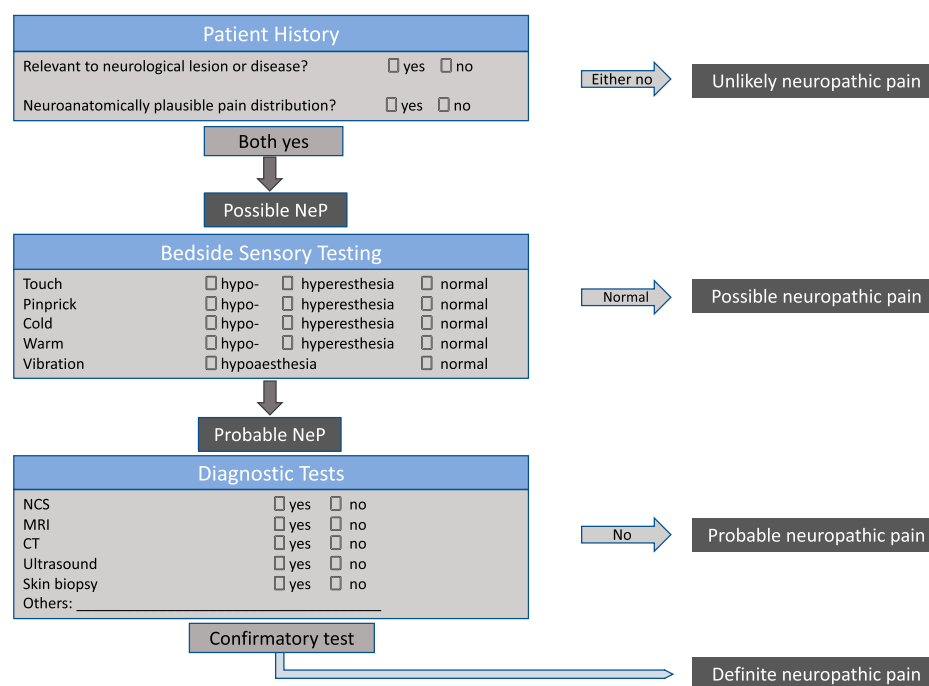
Patient History

Relevant to neurological lesion or disease? ☐ yes ☐ no

Neuroanatomically plausible pain distribution? ☐ yes ☐ no

Either no

Unlikely neuropathic pain

Both yes

Possible NeP

Bedside Sensory Testing

| | | | |
|---|---|---|---|
| Touch | ☐ hypo- | ☐ hyperesthesia | ☐ normal |
| Pinprick | ☐ hypo- | ☐ hyperesthesia | ☐ normal |
| Cold | ☐ hypo- | ☐ hyperesthesia | ☐ normal |
| Warm | ☐ hypo- | ☐ hyperesthesia | ☐ normal |
| Vibration | ☐ hypoaesthesia | | ☐ normal |

Normal

Possible neuropathic pain

Probable NeP

Diagnostic Tests

| | | |
|---|---|---|
| NCS | ☐ yes | ☐ no |
| MRI | ☐ yes | ☐ no |
| CT | ☐ yes | ☐ no |
| Ultrasound | ☐ yes | ☐ no |
| Skin biopsy | ☐ yes | ☐ no |

Others: ____________________________

No

Probable neuropathic pain

Confirmatory test

Definite neuropathic pain